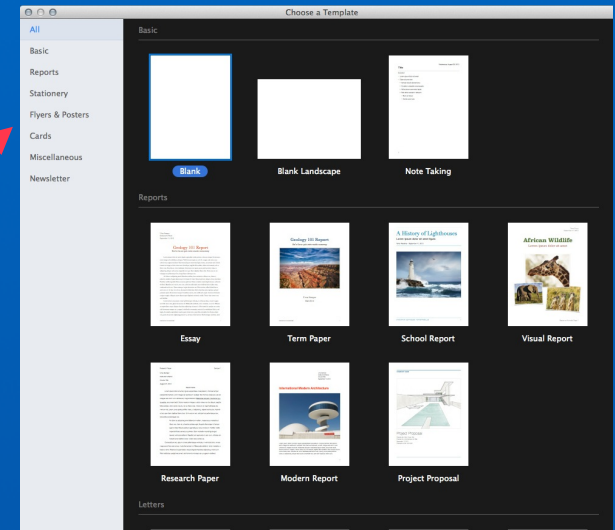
Choose a Template

All
Basic
Reports
Stationery
Flyers & Posters
Cards
Miscellaneous
Newsletter

Basic

Blank

Blank Landscape

Topic

Note Taking

Reports

Geology 101 Report

Essay

Geology 101 Report

Term Paper

A History of Lighthouses

School Report

African Wildlife

Visual Report

Research Paper

Modern Report

Project Proposal

Project Proposal

Letters